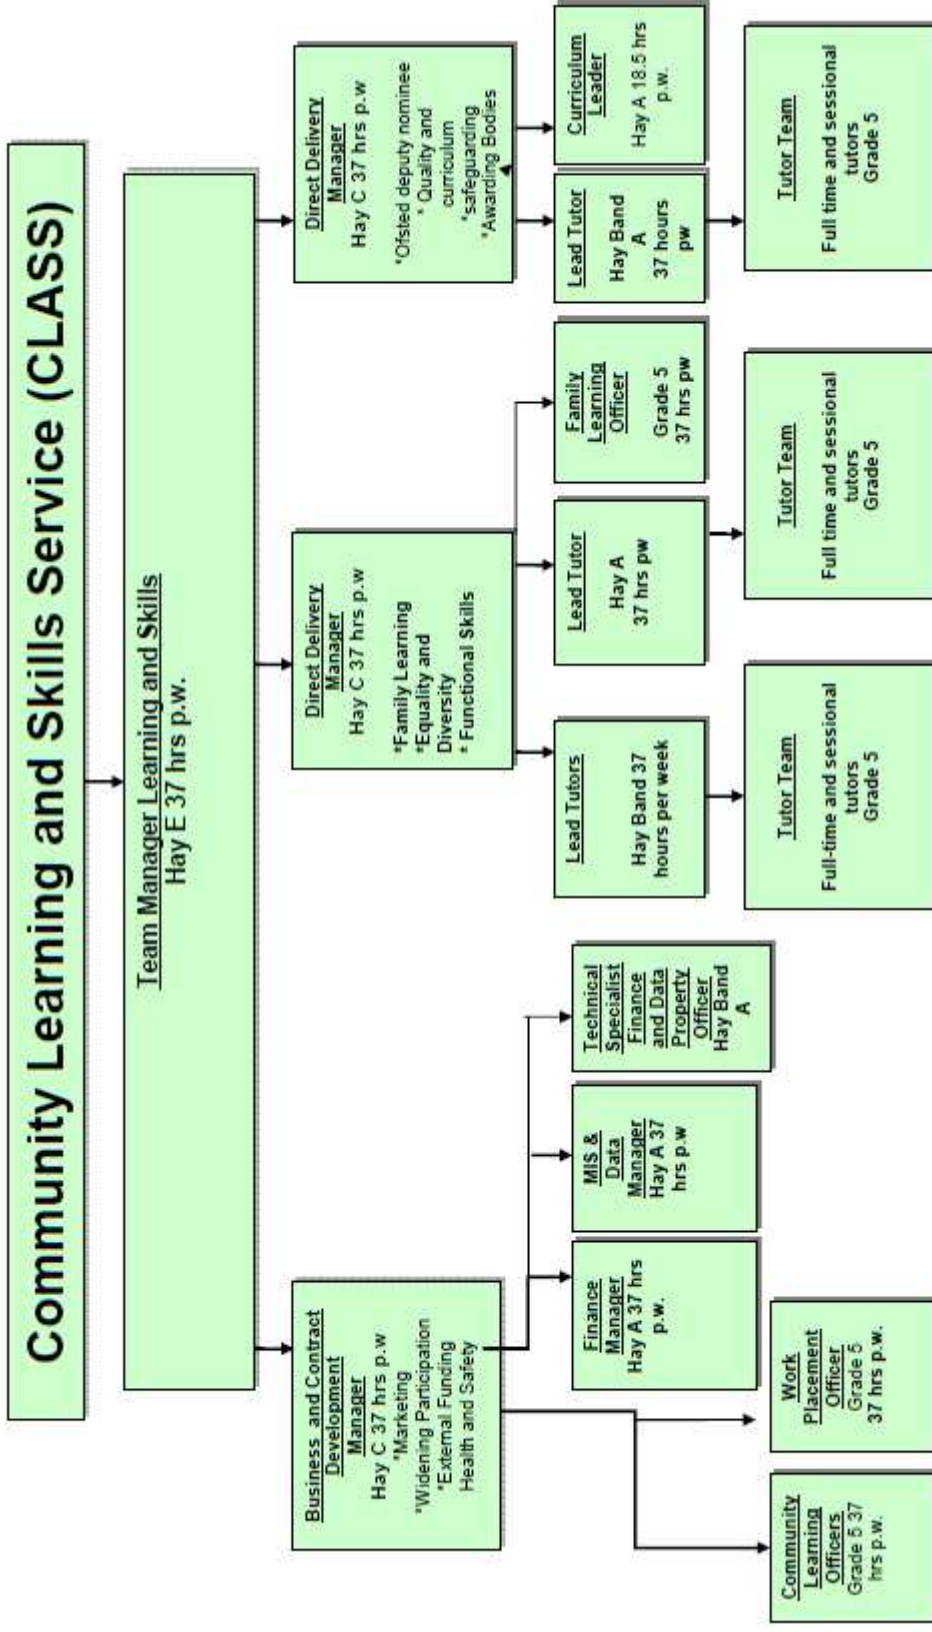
Community Learning and Skills Service (CLASS)

Team Manager Learning and Skills
Hay E 37 hrs p.w.

Business and Contract Development Manager
Hay C 37 hrs p.w
*Marketing
*Widening Participation
*External Funding
Health and Safety

Finance Manager
Hay A 37 hrs p.w.

MIS & Data Manager
Hay A 37 hrs p.w

Technical Specialist Finance and Data Property Officer
Hay Band A

Work Placement Officer
Grade 5
37 hrs p.w.

Community Learning Officers
Grade 5 37 hrs p.w.

Direct Delivery Manager
Hay C 37 hrs p.w
*Family Learning
*Equality and Diversity
* Functional Skills

Lead Tutors
Hay Band 37 hours per week

Tutor Team
Full-time and sessional tutors
Grade 5

Lead Tutor
Hay A
37 hrs pw

Tutor Team
Full time and sessional tutors
Grade 5

Family Learning Officer
Grade 5
37 hrs pw

Direct Delivery Manager
Hay C 37 hrs p.w
*Ofsted deputy nominee
* Quality and curriculum
*safeguarding
*Awarding Bodies

Lead Tutor
Hay Band A
37 hours pw

Tutor Team
Full time and sessional tutors
Grade 5

Curriculum Leader
Hay A 18.5 hrs p.w.